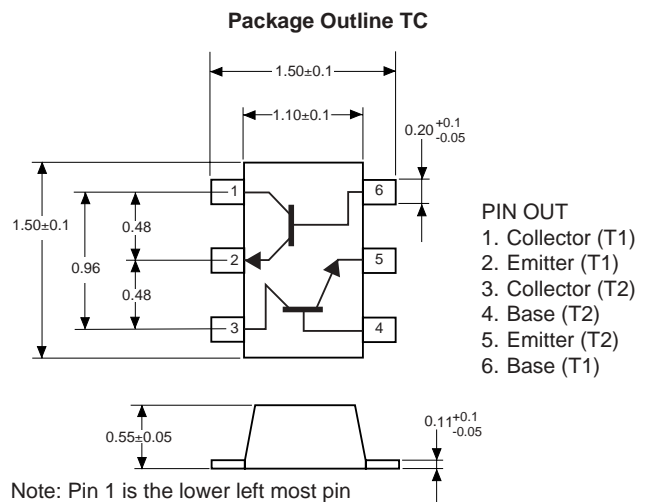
Package Outline TC

1.50±0.1

1.10±0.1

$0.20^{+0.1}_{-0.05}$

1.50±0.1

0.48

0.96

0.48

1

2

3

6

5

4

PIN OUT
1. Collector (T1)
2. Emitter (T1)
3. Collector (T2)
4. Base (T2)
5. Emitter (T2)
6. Base (T1)

0.55±0.05

$0.11^{+0.1}_{-0.05}$

Note: Pin 1 is the lower left most pin